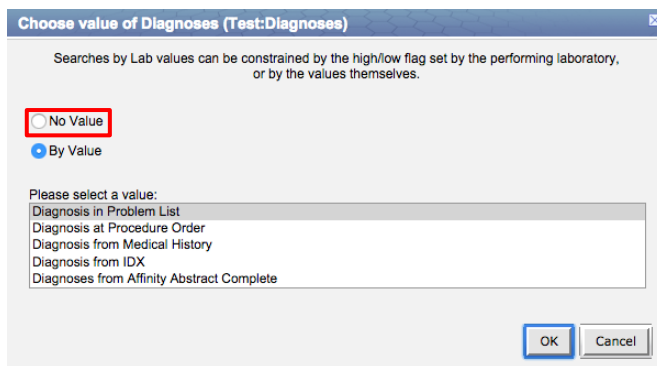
Choose value of Diagnoses (Test:Diagnoses)

Searches by Lab values can be constrained by the high/low flag set by the performing laboratory, or by the values themselves.

No Value

By Value

Please select a value:

Diagnosis in Problem List
Diagnosis at Procedure Order
Diagnosis from Medical History
Diagnosis from IDX
Diagnoses from Affinity Abstract Complete

OK

Cancel